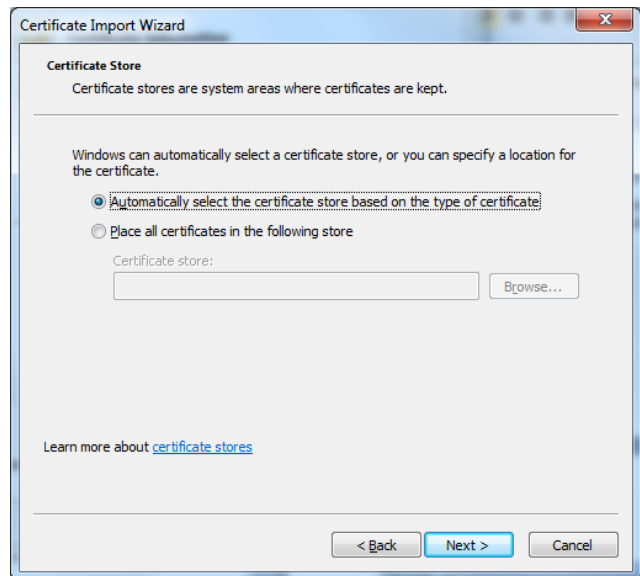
Certificate Import Wizard

Certificate Store

Certificate stores are system areas where certificates are kept.

Windows can automatically select a certificate store, or you can specify a location for the certificate.

Automatically select the certificate store based on the type of certificate

Place all certificates in the following store

Certificate store:

Browse...

Learn more about certificate stores

< Back

Next >

Cancel